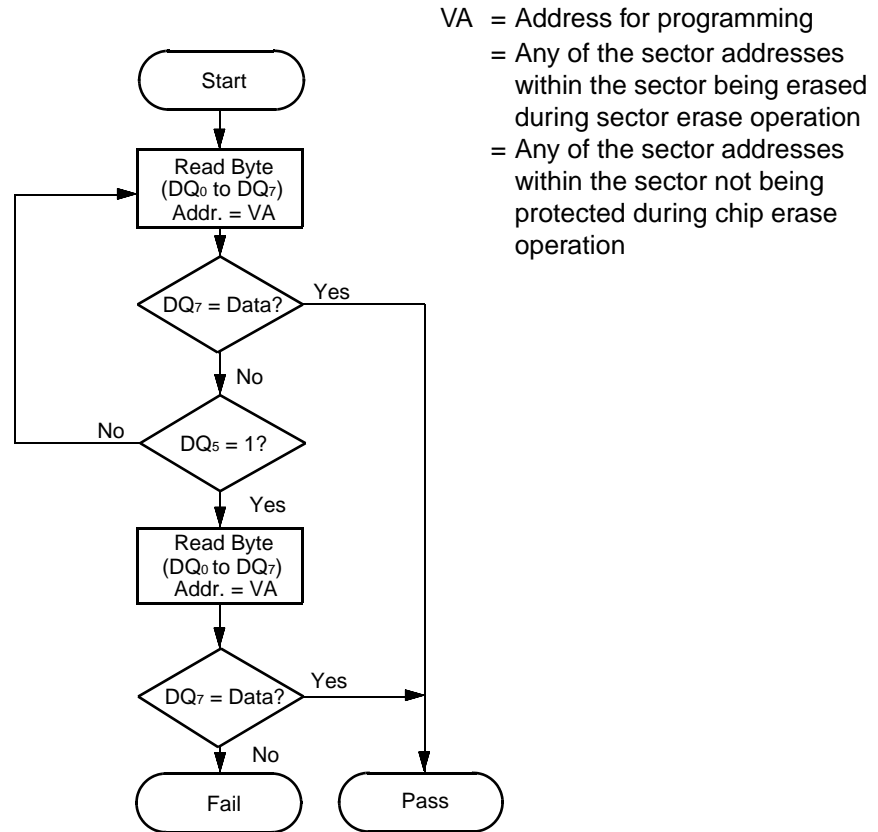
VA = Address for programming
= Any of the sector addresses within the sector being erased during sector erase operation
= Any of the sector addresses within the sector not being protected during chip erase operation

Start

Read Byte ($DQ_0$ to $DQ_7$) Addr. = VA

$DQ_7$ = Data?

Yes

No

No

$DQ_5$ = 1?

Yes

Read Byte ($DQ_0$ to $DQ_7$) Addr. = VA

$DQ_7$ = Data?

Yes

No

Fail

Pass